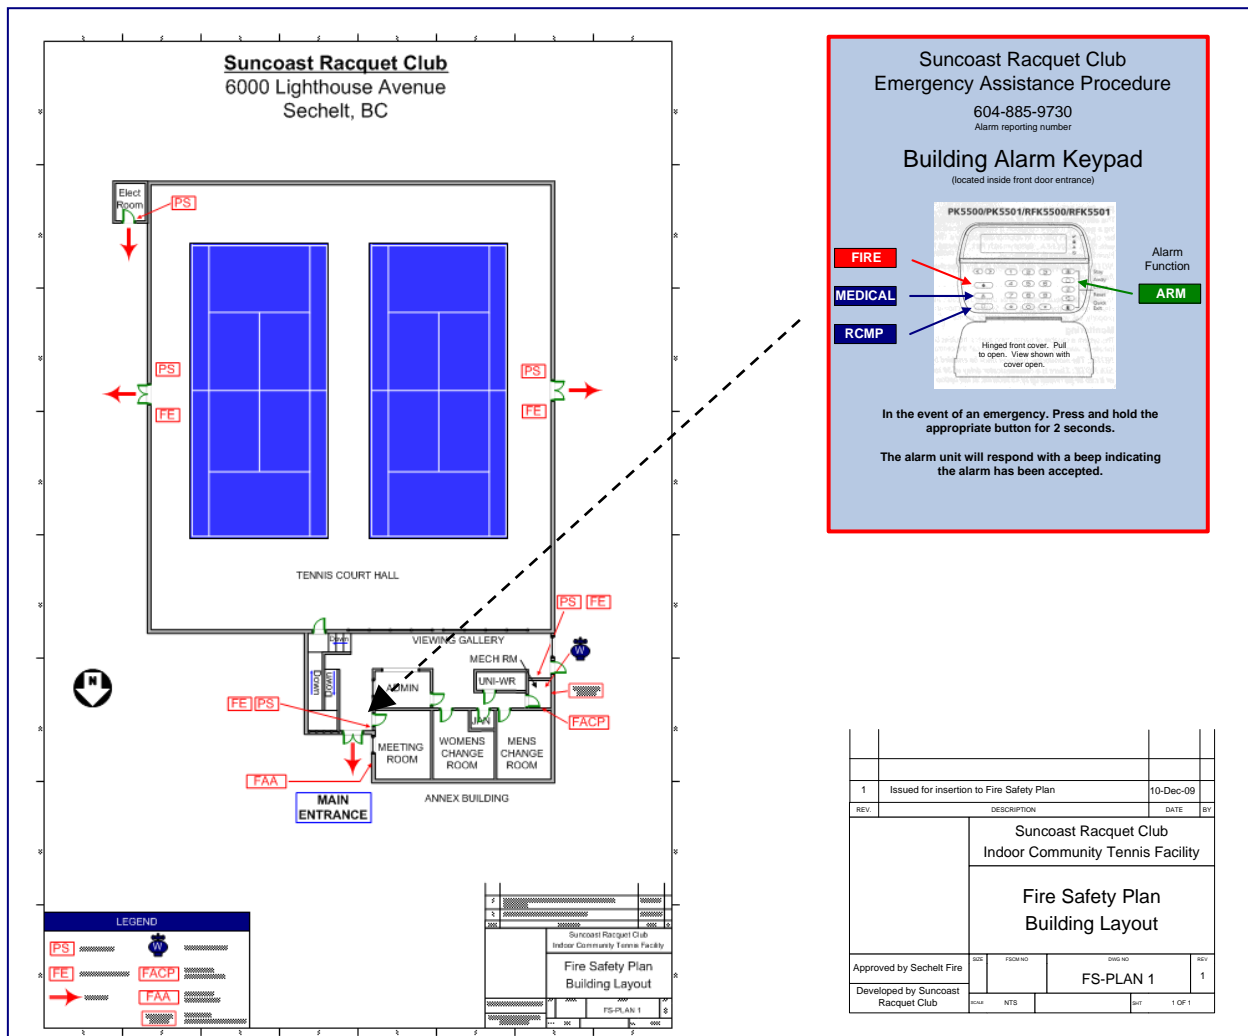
Suncoast Racquet Club
6000 Lighthouse Avenue
Sechelt, BC

Elect Room
PS
PS
FE
PS
FE
TENNIS COURT HALL
PS FE
VIEWING GALLERY
MECH RM
Down
Down
Down
ADMIN
UNI-WR
JAN
FE PS
FACP
MEETING ROOM
WOMENS CHANGE ROOM
MENS CHANGE ROOM
FAA
MAIN ENTRANCE
ANNEX BUILDING
N
W

LEGEND
PS
FE
FACP
FAA

Suncoast Racquet Club
Indoor Community Tennis Facility
Fire Safety Plan
Building Layout
FS-PLAN 1

Suncoast Racquet Club
Emergency Assistance Procedure
604-885-9730
Alarm reporting number
Building Alarm Keypad
(located inside front door entrance)
PK5500/PK5501/RFK5500/RFK5501
FIRE
MEDICAL
RCMP
Alarm Function
ARM
Hinged front cover. Pull to open. View shown with cover open.
In the event of an emergency. Press and hold the appropriate button for 2 seconds.
The alarm unit will respond with a beep indicating the alarm has been accepted.

| 1 | Issued for insertion to Fire Safety Plan | 10-Dec-09 | |
|---|---|---|---|
| REV. | DESCRIPTION | DATE | BY |

Suncoast Racquet Club
Indoor Community Tennis Facility
Fire Safety Plan
Building Layout
Approved by Sechelt Fire
SIZE FSCM NO DWG NO REV
FS-PLAN 1
1
Developed by Suncoast Racquet Club
SCALE NTS SHT 1 OF 1